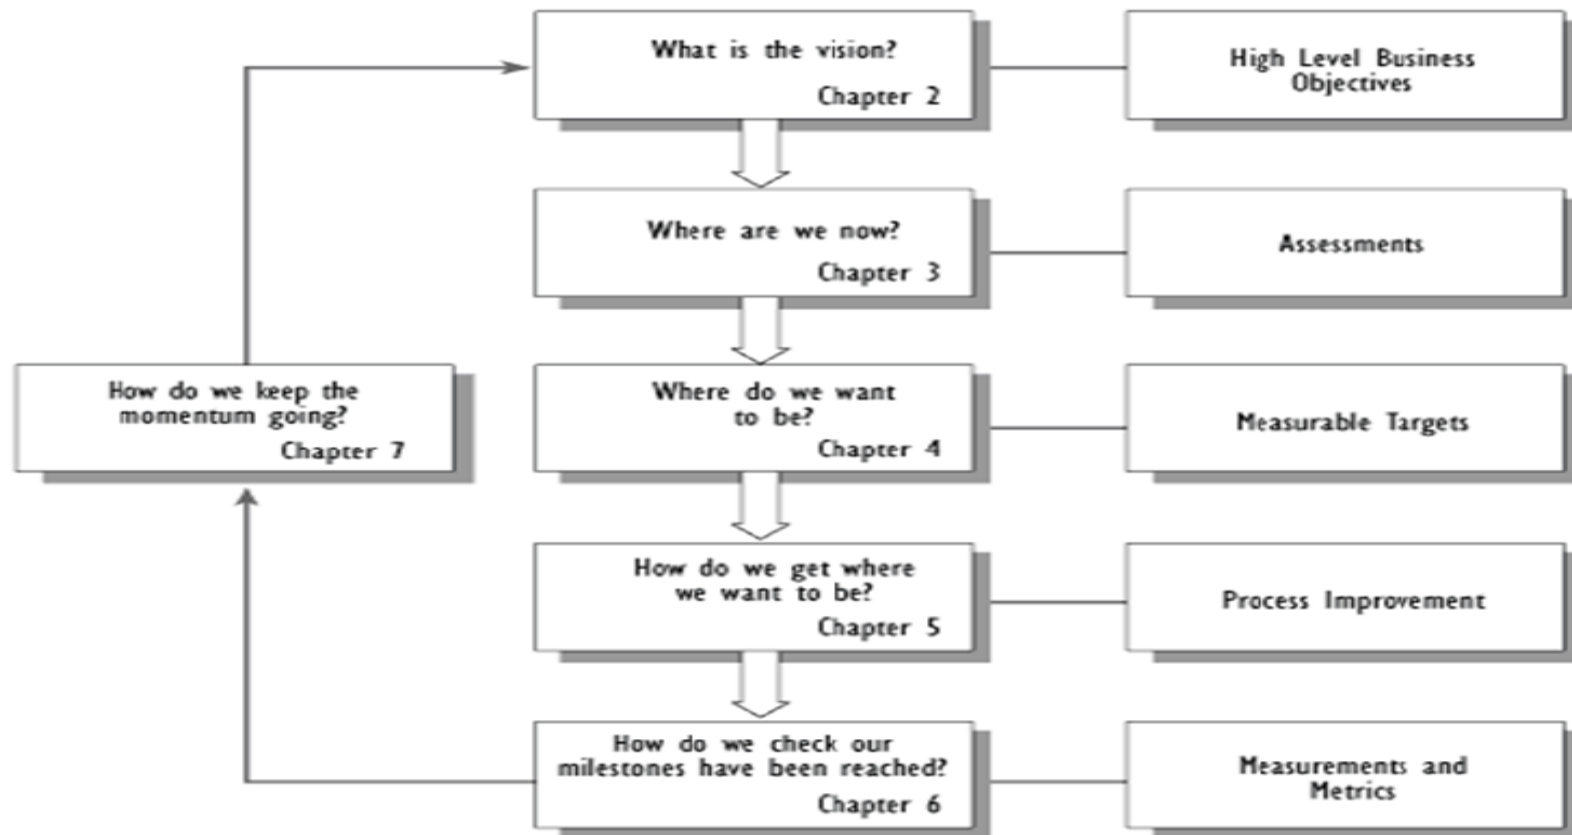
What is the vision?
Chapter 2

High Level Business Objectives

Where are we now?
Chapter 3

Assessments

How do we keep the momentum going?
Chapter 7

Where do we want to be?
Chapter 4

Measurable Targets

How do we get where we want to be?
Chapter 5

Process Improvement

How do we check our milestones have been reached?
Chapter 6

Measurements and Metrics